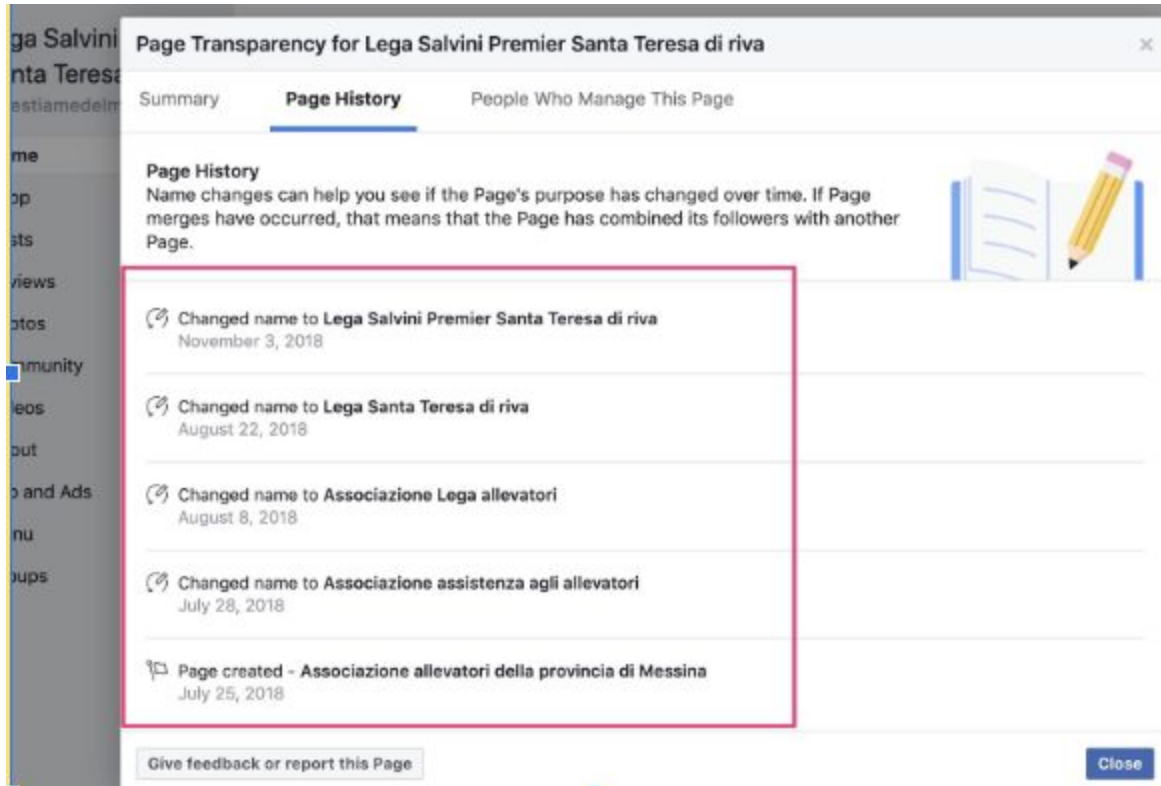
ga Salvini
nta Teresa
estiamedel

me
op
sts
views
otos
nmunity
eos
out
and Ads
nu
oups

Page Transparency for Lega Salvini Premier Santa Teresa di riva

×

Summary

Page History

People Who Manage This Page

Page History
Name changes can help you see if the Page's purpose has changed over time. If Page merges have occurred, that means that the Page has combined its followers with another Page.

Changed name to Lega Salvini Premier Santa Teresa di riva
November 3, 2018

Changed name to Lega Santa Teresa di riva
August 22, 2018

Changed name to Associazione Lega allevatori
August 8, 2018

Changed name to Associazione assistenza agli allevatori
July 28, 2018

Page created - Associazione allevatori della provincia di Messina
July 25, 2018

Give feedback or report this Page

Close